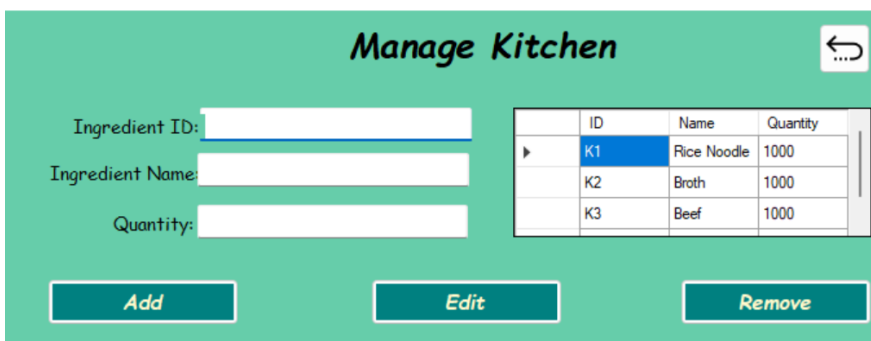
Manage Kitchen

Ingredient ID:

Ingredient Name:

Quantity:

| | ID | Name | Quantity |
|---|---|---|---|
| ▶ | K1 | Rice Noodle | 1000 |
| | K2 | Broth | 1000 |
| | K3 | Beef | 1000 |

Add

Edit

Remove